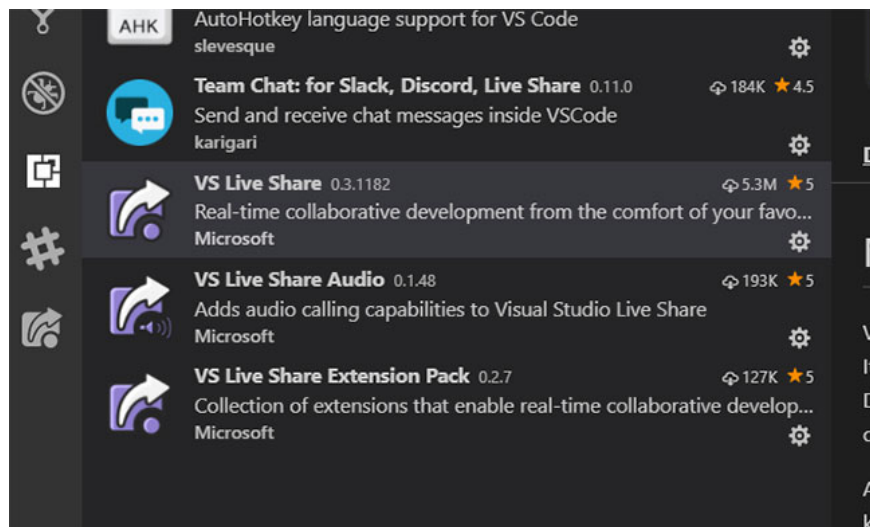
AHK
AutoHotkey language support for VS Code
slevesque

Team Chat: for Slack, Discord, Live Share 0.11.0
184K ★4.5
Send and receive chat messages inside VSCode
karigari

VS Live Share 0.3.1182
5.3M ★5
Real-time collaborative development from the comfort of your favo...
Microsoft

VS Live Share Audio 0.1.48
193K ★5
Adds audio calling capabilities to Visual Studio Live Share
Microsoft

VS Live Share Extension Pack 0.2.7
127K ★5
Collection of extensions that enable real-time collaborative develop...
Microsoft